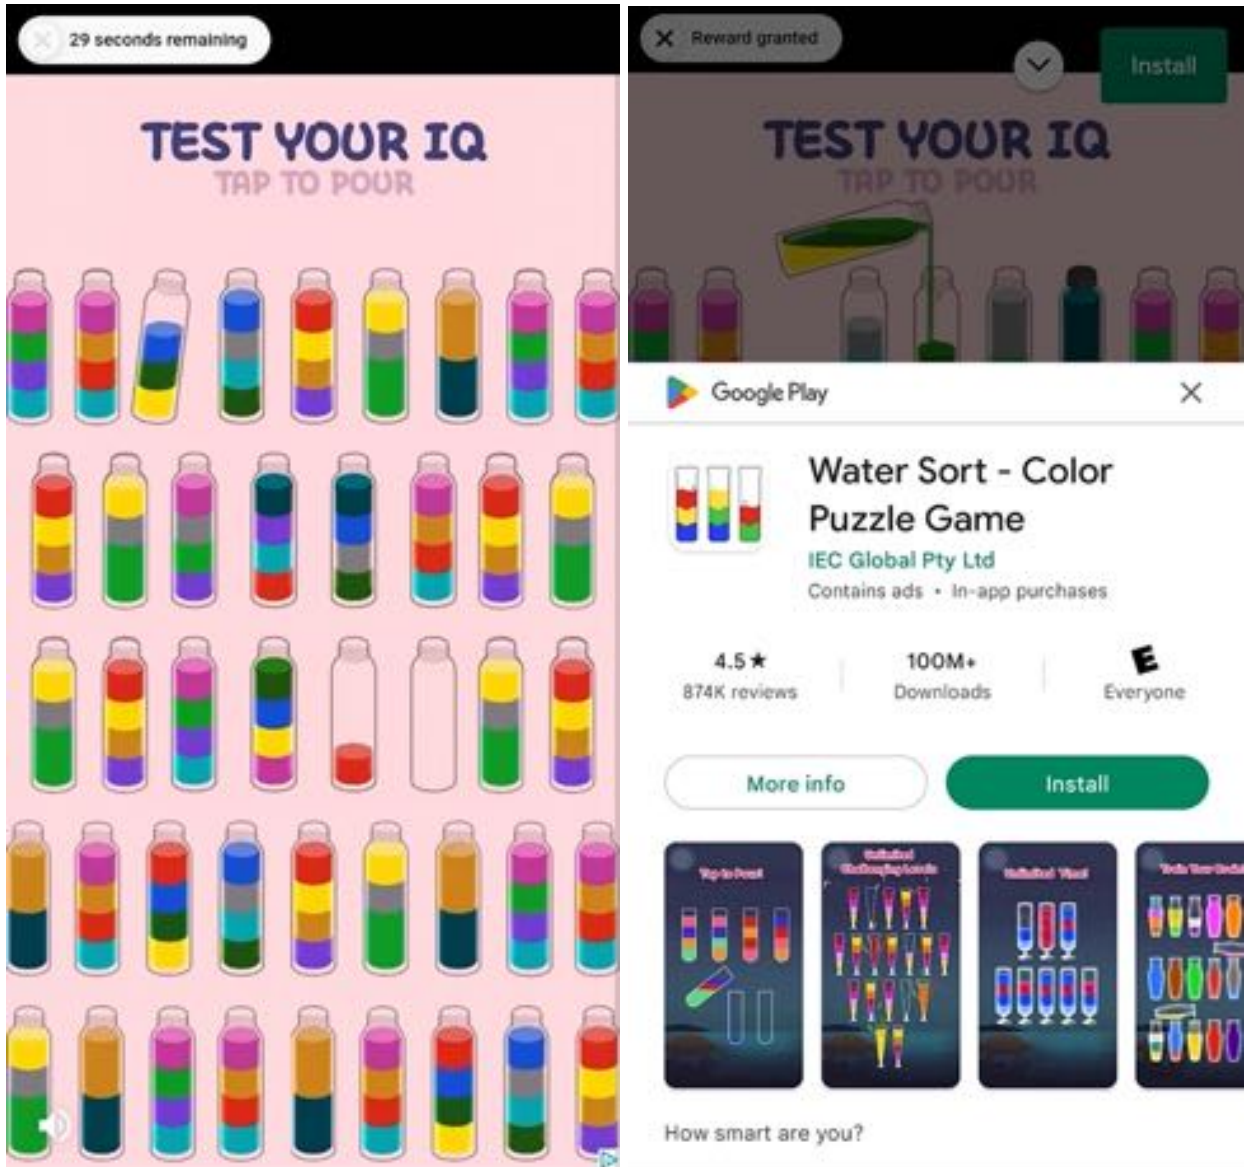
29 seconds remaining

TEST YOUR IQ
TAP TO POUR

Reward granted

Install

TEST YOUR IQ
TAP TO POUR

Google Play

Water Sort - Color Puzzle Game
IEC Global Pty Ltd
Contains ads • In-app purchases

4.5★
874K reviews

100M+
Downloads

E
Everyone

More info

Install

Tap to Pour

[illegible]

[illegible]

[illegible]

How smart are you?